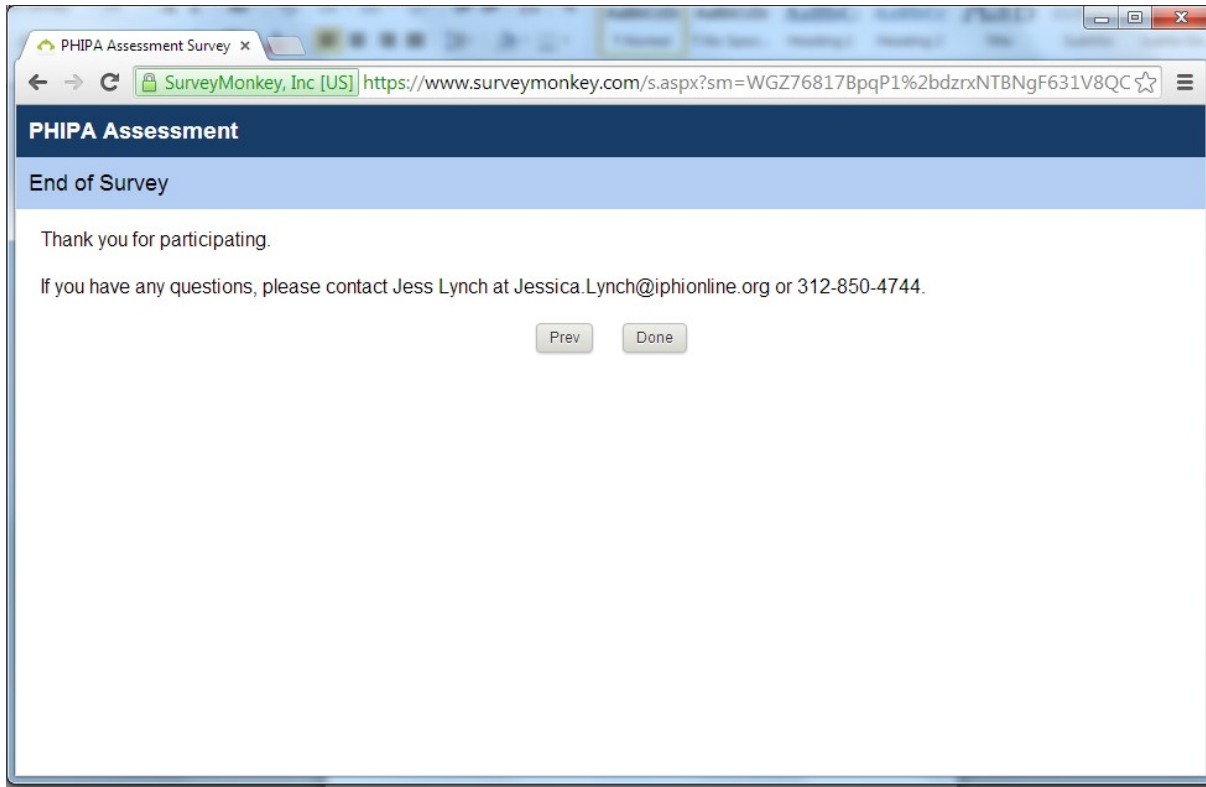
PHIPA Assessment Survey ×

SurveyMonkey, Inc [US] https://www.surveymonkey.com/s.aspx?sm=WGZ76817BpqP1%2bdzrxNTBNgF631V8QC

PHIPA Assessment

End of Survey

Thank you for participating.

If you have any questions, please contact Jess Lynch at Jessica.Lynch@iphionline.org or 312-850-4744.

Prev Done